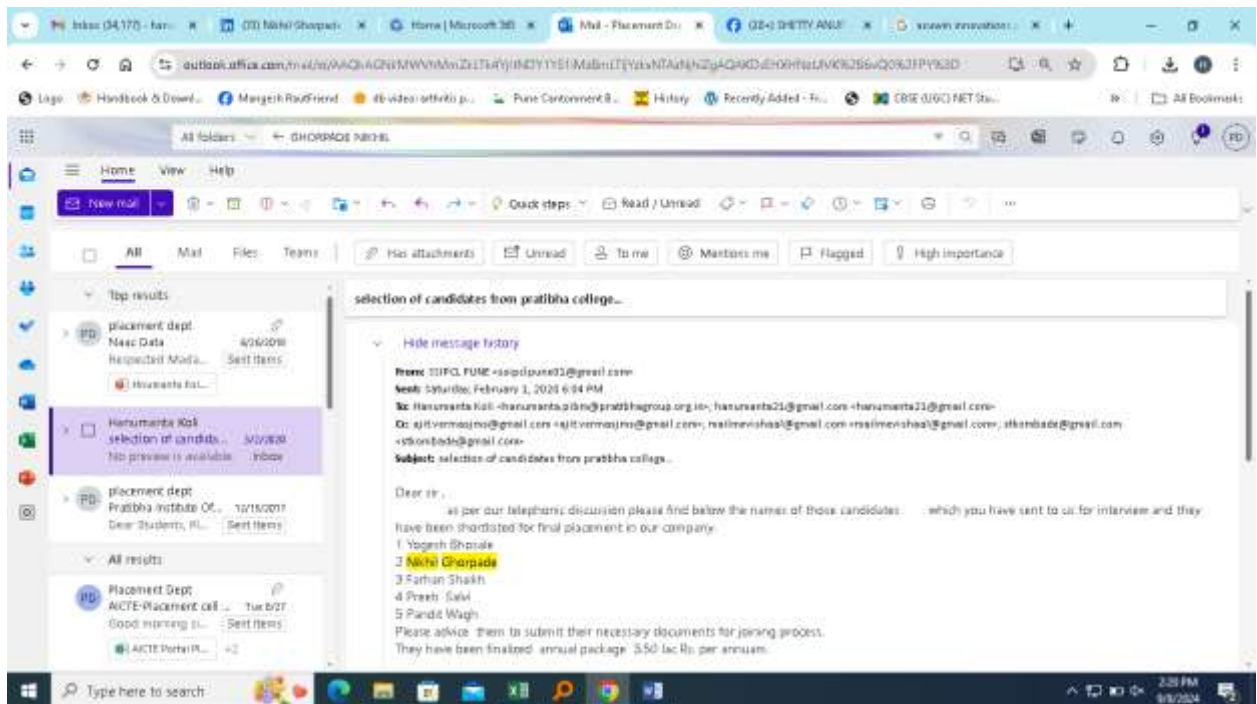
Inbox (34,170) - har... | (33) Nikhil Ghorpade | Home | Microsoft 365 | Mail - Placement De... | (20+) SHETTY ANUP | known innovation
outlook.office.com/mail/id/AAQkAGNkMWVhMmZiLTk4YjItNDY1YS1iMzBmLTljYzksNTAzNjhZjAQAKDzEHXHNzUIVK%2B6vQ%2FPY%3D
Logo | Handbook & Downl... | Mangesh RaulFriend | db video: orthrtic p... | Pune Cantonment B... | History | Recently Added - Fr... | CBSE (UGC) NET Stu... | All Bookmarks
All folders | GHORPADE NIKHIL
Home | View | Help
New mail | Quick steps | Read / Unread
All | Mail | Files | Teams | Has attachments | Unread | To me | Mentions me | Flagged | High importance
Top results
PD placement dept
Naac Data 4/26/2018
Respected Mada... Sent Items
Hisamants list...
Hanumanta Koli
selection of candida... 3/2/2020
No preview is available. Inbox
PD placement dept
Pratibha Institute Of... 10/18/2017
Dear Students, Pl... Sent Items
All results
PD Placement Dept
AICTE-Placement cell ... Tue 8/27
Good morning a... Sent Items
AICTE Portal Pl... +2
selection of candidates from pratibha college...
Hide message history
From: SIPCL PUNE <sipclpune01@gmail.com>
Sent: Saturday, February 1, 2020 6:04 PM
To: Hanumanta Koli <hanumanta.pibm@pratibhagroup.org.in>; hanumanta21@gmail.com <hanumanta21@gmail.com>
Cc: ajitvermasjms@gmail.com <ajitvermasjms@gmail.com>; realimevishaal@gmail.com <realimevishaal@gmail.com>; stkombade@gmail.com <stkombade@gmail.com>
Subject: selection of candidates from pratibha college...
Dear sir ,
as per our telephonic discussion please find below the names of those candidates which you have sent to us for interview and they have been shortlisted for final placement in our company.
1 Yogesh Bhosale
2 Nikhil Ghorpade
3 Farhan Shaikh
4 Preeti Salvi
5 Pandit Wagh
Please advice them to submit their necessary documents for joining process.
They have been finalized annual package 3.50 lac Rs. per annum.
Type here to search
2:20 PM 9/9/2024